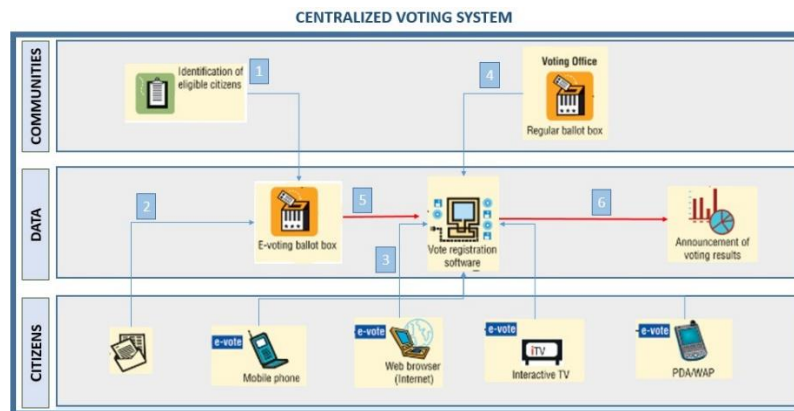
CENTRALIZED VOTING SYSTEM

COMMUNITIES

Identification of eligible citizens

1

4

Voting Office

Regular ballot box

DATA

2

E-voting ballot box

5

Vote registration software

6

Announcement of voting results

3

CITIZENS

e-vote

Mobile phone

e-vote

Web browser (Internet)

e-vote

iTV

Interactive TV

e-vote

PDA/WAP